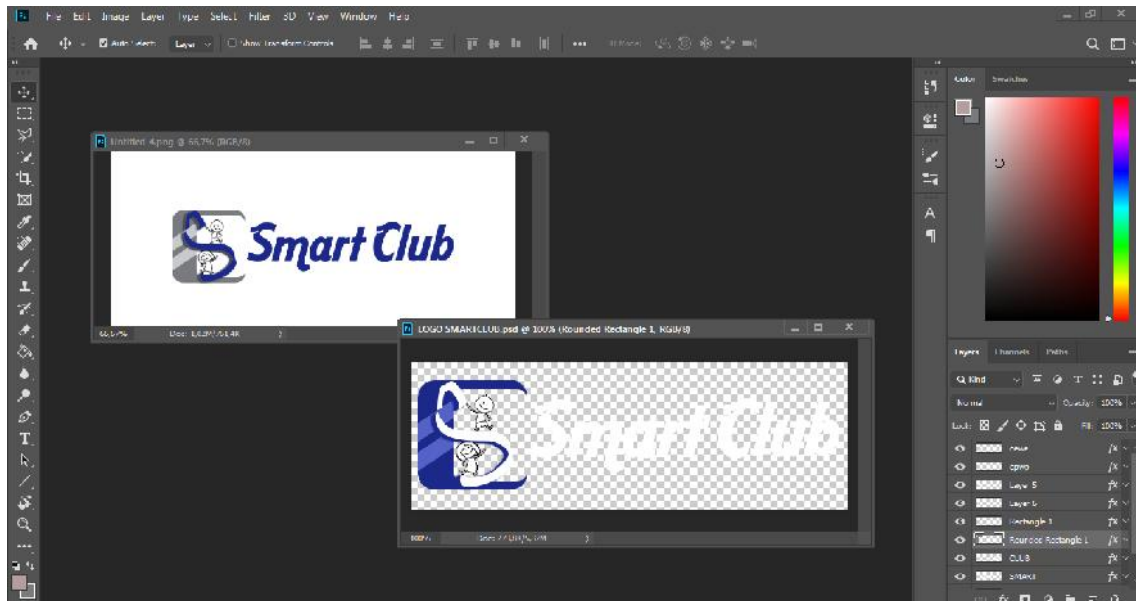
Ps File Edit Image Layer Type Select Filter 3D View Window Help

Auto-Select: Layer Show Transform Controls

Untitled-4.png @ 66,7% (RGB/8)

Smart Club

66,67% Doc: 1,03M/514,4K

LOGO SMARTCLUB.psd @ 100% (Rounded Rectangle 1, RGB/8)

Smart Club

100% Doc: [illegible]

Color Swatches

Layers Channels Paths

Q Kind

Normal Opacity: 100%

Lock: Fill: 100%

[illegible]
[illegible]
Layer 5
Layer 6
Rectangle 1
Rounded Rectangle 1
CLUB
SMART